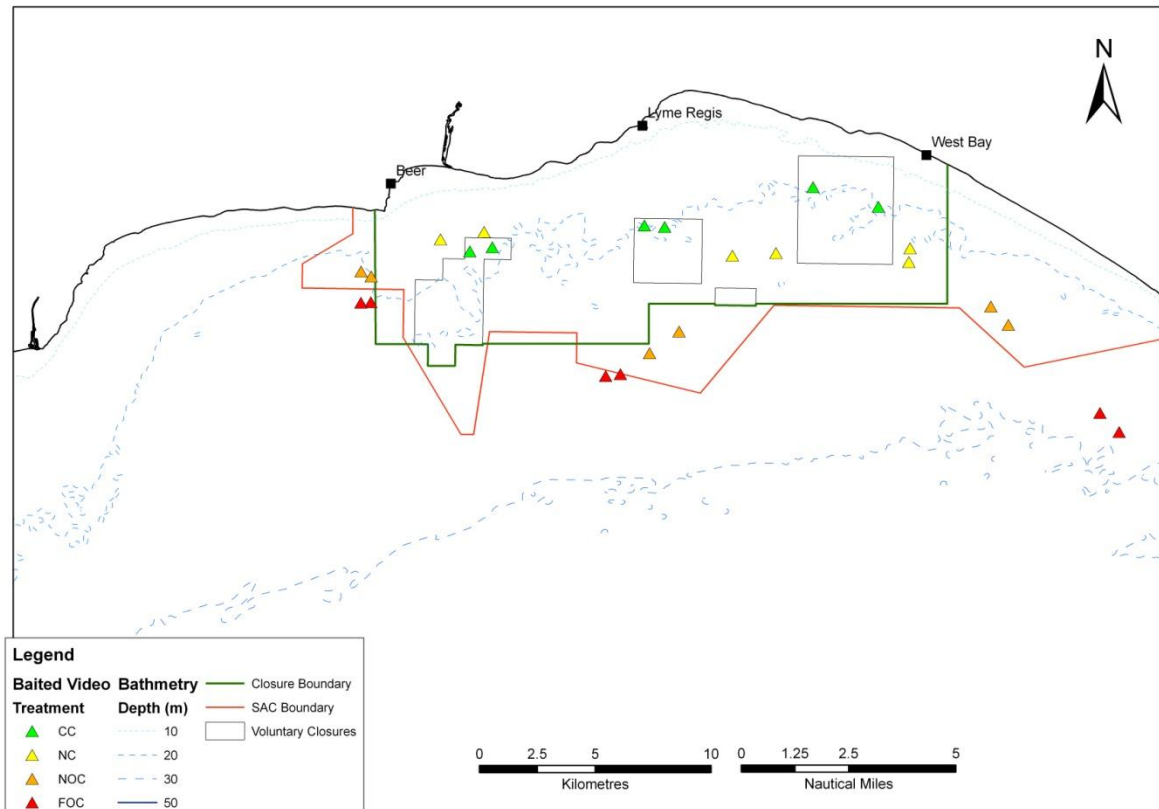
N

Lyme Regis

West Bay

Beer

Legend

Baited Video Treatment

CC

NC

NOC

FOC

Bathmetry Depth (m)

10

20

30

50

Closure Boundary

SAC Boundary

Voluntary Closures

0 2.5 5 10

Kilometres

0 1.25 2.5 5

Nautical Miles